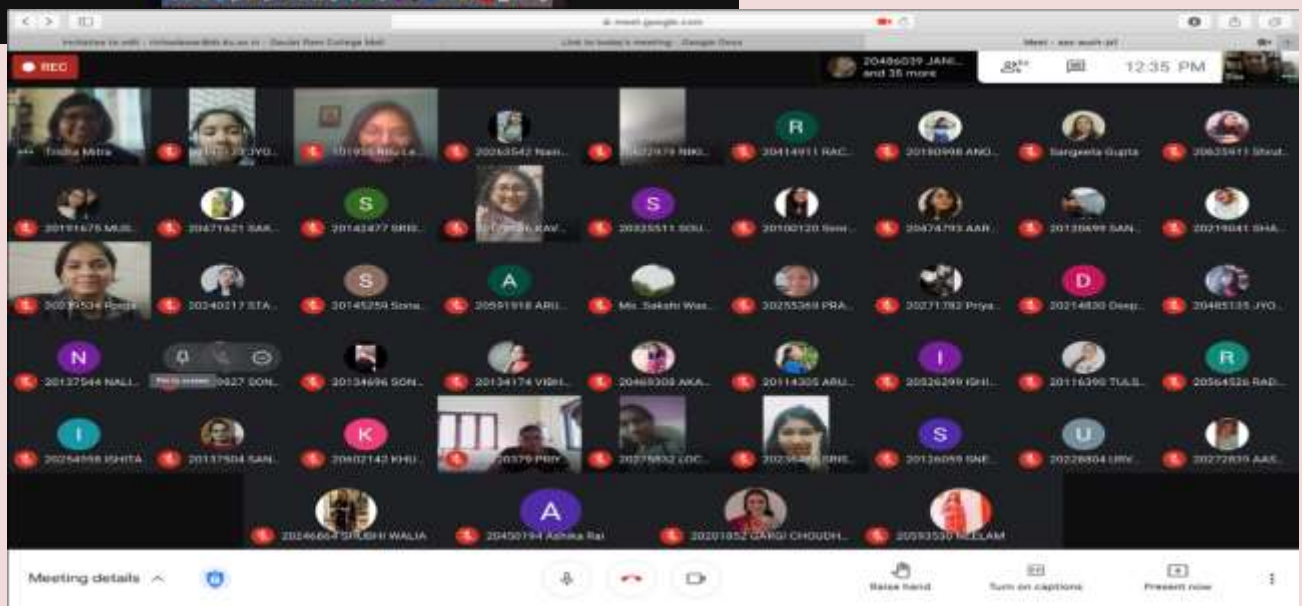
meet.google.com

Link to today's meeting - Google Docs

Meet

REC

20486039 JANI... and 35 more

12:35 PM

Trisha Mitra

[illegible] JYO...

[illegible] Ritu La...

20263542 Nan...

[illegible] NIKI...

R

20414911 RAC...

20190998 ANG...

Sangeeta Gupta

20635411 Shrut...

20191675 MUS...

20471621 SAK...

S

20142477 SRIS...

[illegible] KAV...

S

20335511 SOU...

20100120 Simi...

20474793 AAR...

20120699 SAN...

20219041 SHA...

20239534 Pooja

20240217 STA...

S

20145259 Sona...

A

20591918 ARU...

Ms. Sakshi Was...

20255369 PRA...

20271782 Priya...

D

20214830 Deep...

20485135 JYO...

N

20137544 NALI...

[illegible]0827 SON...

20134696 SON...

20134174 VIBH...

20469308 AKA...

20114305 ARU...

I

20526299 ISHI...

20116390 TULS...

R

20564526 RAD...

I

20254058 ISHITA

20137504 SAN...

K

20602142 KHU...

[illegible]0379 PRIY...

20279832 LOC...

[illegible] SRIS...

S

20126059 SNE...

U

20228804 URV...

20272839 AAS...

20246664 SHUBHI WALIA

A

20450194 Ashika Rai

20201052 GARGI CHOUDH...

20593530 NEELAM

Meeting details

Raise hand

Turn on captions

Present now